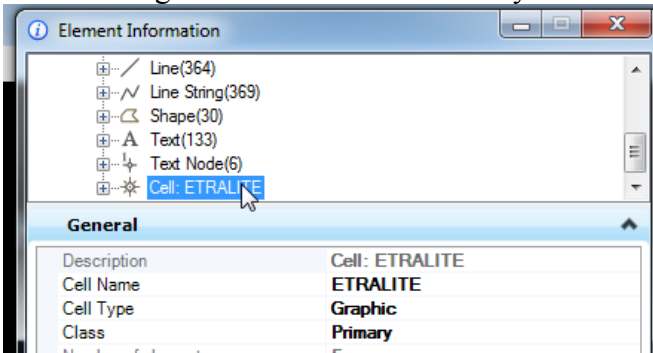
Element Information

Line(364)
Line String(369)
Shape(30)
Text(133)
Text Node(6)
Cell: ETRALITE

General

| Description | Cell: ETRALITE |
|---|---|
| Cell Name | ETRALITE |
| Cell Type | Graphic |
| Class | Primary |